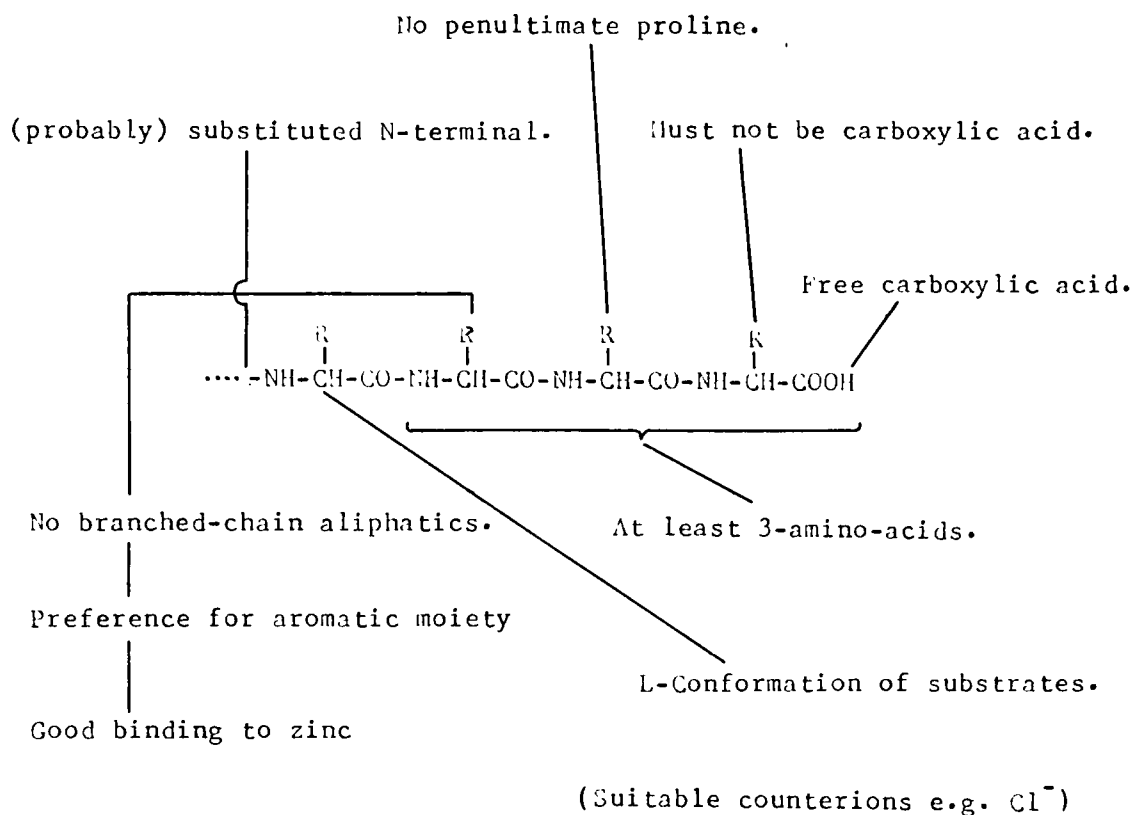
No penultimate proline.

(probably) substituted N-terminal.

Must not be carboxylic acid.

Free carboxylic acid.

R R R R

....-NH-CH-CO-NH-CH-CO-NH-CH-CO-NH-CH-COOH

No branched-chain aliphatics.

At least 3-amino-acids.

Preference for aromatic moiety

L-Conformation of substrates.

Good binding to zinc

(Suitable counterions e.g. $Cl^-$)